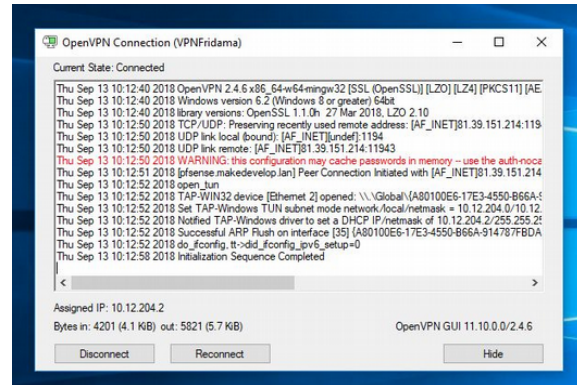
OpenVPN Connection (VPNFridama)

Current State: Connected

Thu Sep 13 10:12:40 2018 OpenVPN 2.4.6 x86_64-w64-mingw32 [SSL (OpenSSL)] [LZO] [LZ4] [PKCS11] [AE
Thu Sep 13 10:12:40 2018 Windows version 6.2 (Windows 8 or greater) 64bit
Thu Sep 13 10:12:40 2018 library versions: OpenSSL 1.1.0h 27 Mar 2018, LZO 2.10
Thu Sep 13 10:12:50 2018 TCP/UDP: Preserving recently used remote address: [AF_INET]81.39.151.214:119
Thu Sep 13 10:12:50 2018 UDP link local (bound): [AF_INET][undef]:1194
Thu Sep 13 10:12:50 2018 UDP link remote: [AF_INET]81.39.151.214:11943
Thu Sep 13 10:12:50 2018 WARNING: this configuration may cache passwords in memory -- use the auth-noca
Thu Sep 13 10:12:51 2018 [pfsense.makedevelop.lan] Peer Connection Initiated with [AF_INET]81.39.151.214
Thu Sep 13 10:12:52 2018 open_tun
Thu Sep 13 10:12:52 2018 TAP-WIN32 device [Ethernet 2] opened: \\.\Global\{A80100E6-17E3-4550-B66A-
Thu Sep 13 10:12:52 2018 Set TAP-Windows TUN subnet mode network/local/netmask = 10.12.204.0/10.12
Thu Sep 13 10:12:52 2018 Notified TAP-Windows driver to set a DHCP IP/netmask of 10.12.204.2/255.255.2
Thu Sep 13 10:12:52 2018 Successful ARP Flush on interface [35] {A80100E6-17E3-4550-B66A-914787FBDA
Thu Sep 13 10:12:52 2018 do_ifconfig, tt->did_ifconfig_ipv6_setup=0
Thu Sep 13 10:12:58 2018 Initialization Sequence Completed

Assigned IP: 10.12.204.2

Bytes in: 4201 (4.1 KiB) out: 5821 (5.7 KiB)

OpenVPN GUI 11.10.0.0/2.4.6

Disconnect

Reconnect

Hide